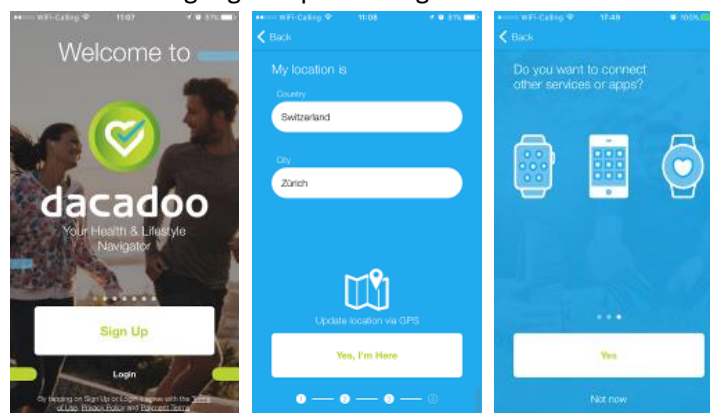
WiFi-Calling 11:07 87%

Welcome to

dacadoo

Your Health & Lifestyle Navigator

Sign Up

Login

By tapping on Sign Up or Login I agree with the Terms of Use, Privacy Policy and Payment Terms

WiFi-Calling 11:08 81%

Back

My location is

Country

Switzerland

City

Zürich

Update location via GPS

Yes, I'm Here

WiFi-Calling 17:49 100%

Back

Do you want to connect other services or apps?

Yes

Not now